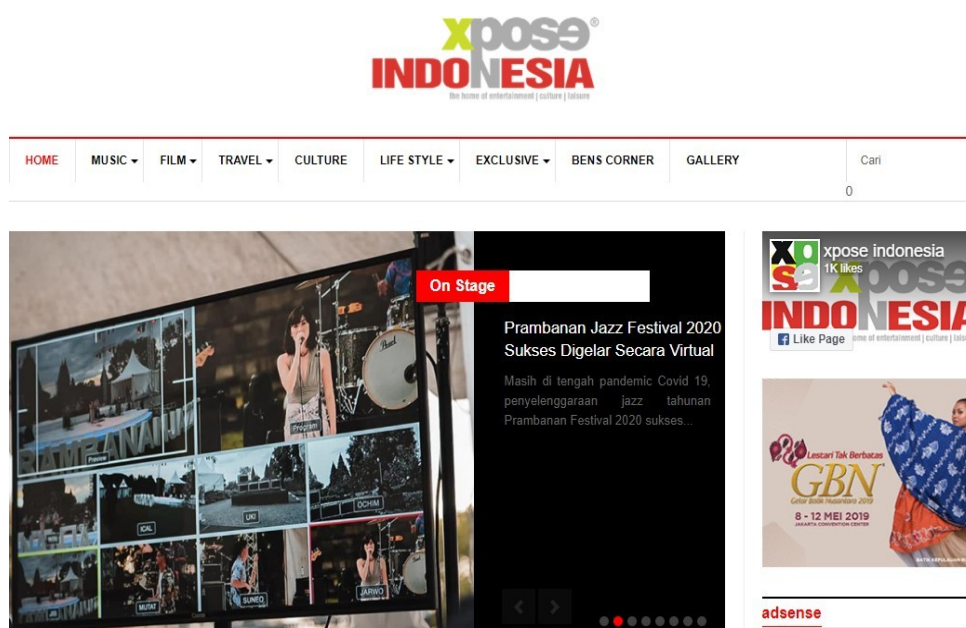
xpose®
INDONESIA
the home of entertainment | culture | leisure

HOME
MUSIC
FILM
TRAVEL
CULTURE
LIFE STYLE
EXCLUSIVE
BENS CORNER
GALLERY
Cari
0

Preview
Program
ICAL
UKI
OCHIM
MUTAF
SUNEO
JARWO

On Stage

Prambanan Jazz Festival 2020 Sukses Digelar Secara Virtual

Masih di tengah pandemic Covid 19, penyelenggaraan jazz tahunan Prambanan Festival 2020 sukses...

xpose indonesia
1K likes
Like Page
INDONESIA
the home of entertainment | culture | leisure

Lestari Tak Berbatas
GBN
Gelar Batik Nusantara 2019
8 - 12 MEI 2019
JAKARTA CONVENTION CENTER

adsense